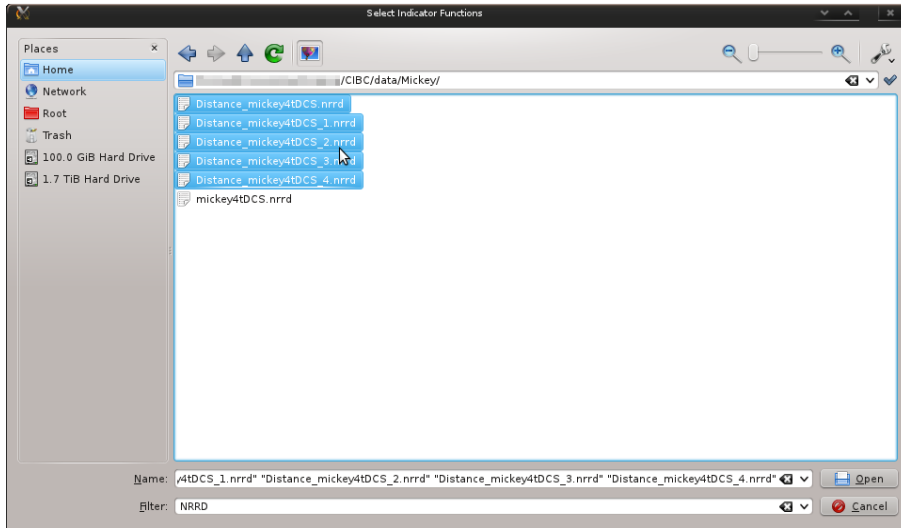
Select Indicator Functions

Places
Home
Network
Root
Trash
100.0 GiB Hard Drive
1.7 TiB Hard Drive

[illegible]/CIBC/data/Mickey/

Distance_mickey4tDCS.nrrd
Distance_mickey4tDCS_1.nrrd
Distance_mickey4tDCS_2.nrrd
Distance_mickey4tDCS_3.nrrd
Distance_mickey4tDCS_4.nrrd
mickey4tDCS.nrrd

Name: y4tDCS_1.nrrd" "Distance_mickey4tDCS_2.nrrd" "Distance_mickey4tDCS_3.nrrd" "Distance_mickey4tDCS_4.nrrd"
Open
Filter: NRRD
Cancel